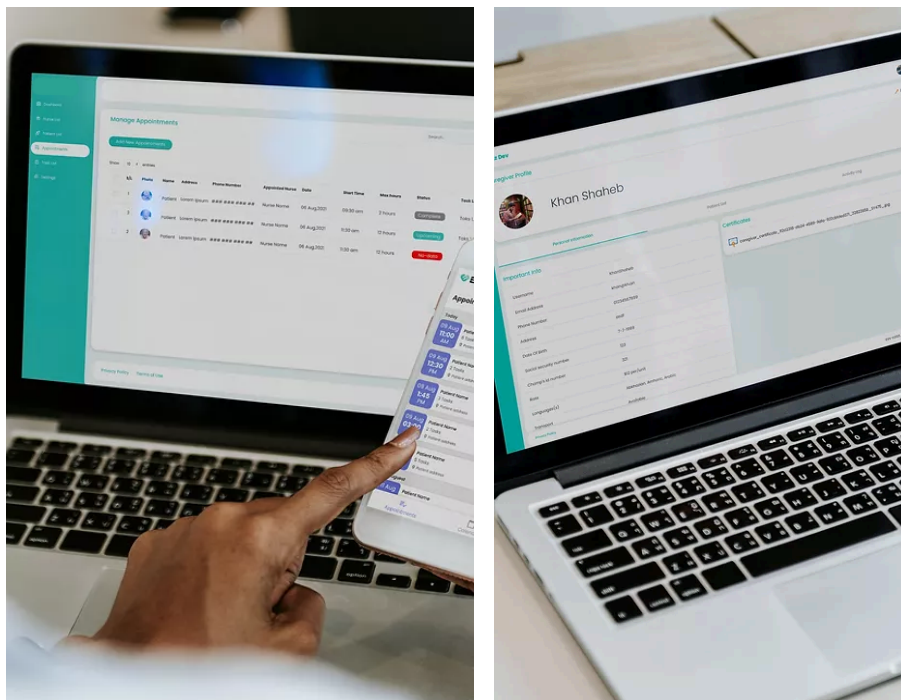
Manage Appointments

Add New Appointments

| S/L | Photo | Name | Address | Phone Number | Appointed Nurse | Date | Start Time | Max hours | Status |
|---|---|---|---|---|---|---|---|---|---|
| 1 | | Patient | Lorem Ipsum | ### ### ### ## | Nurse Name | 06 Aug,2021 | 09:30 am | 3 hours | Complete |
| 3 | | Patient | Lorem Ipsum | ### ### ### ## | Nurse Name | 06 Aug,2021 | 11:30 am | 12 hours | Upcoming |
| 2 | | Patient | Lorem Ipsum | ### ### ### ## | Nurse Name | 06 Aug,2021 | 11:30 am | 12 hours | Rejected |

Privacy Policy Terms of Use

Appoi

Today

06 Aug 11:00 AM Patient

06 Aug 12:30 PM Patient Na

06 Aug 1:45 PM Patient Name

06 Aug 02:00 Patient Name

Patient Name

Patient Name

Appointments

Caregiver Profile

Khan Shaheb

Personal Information

Important Info

Username

Email Address

Phone Number

Address

Date of birth

Social security number

Languages(s)

Transport

Certificates